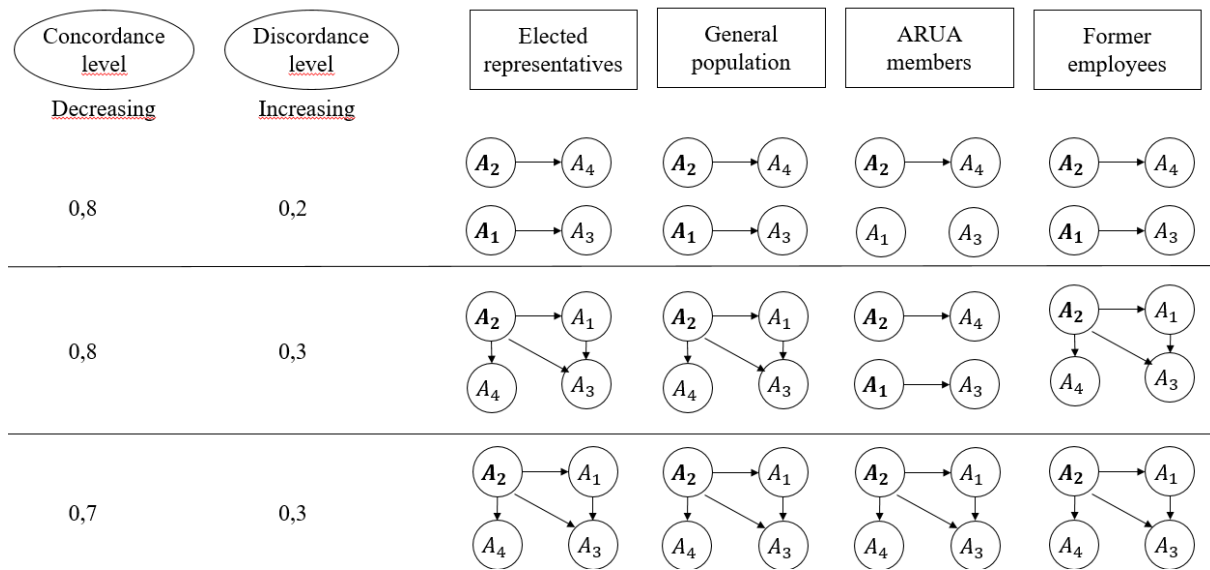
| Concordance level | Discordance level | Elected representatives | General population | ARUA members | Former employees |
|---|---|---|---|---|---|
| Decreasing | Increasing | | | | |
| 0,8 | 0,2 | $\boldsymbol{A_2}$ $A_4$ $\boldsymbol{A_1}$ $A_3$ | $\boldsymbol{A_2}$ $A_4$ $\boldsymbol{A_1}$ $A_3$ | $\boldsymbol{A_2}$ $A_4$ $A_1$ $A_3$ | $\boldsymbol{A_2}$ $A_4$ $\boldsymbol{A_1}$ $A_3$ |
| 0,8 | 0,3 | $\boldsymbol{A_2}$ $A_1$ $A_4$ $A_3$ | $\boldsymbol{A_2}$ $A_1$ $A_4$ $A_3$ | $\boldsymbol{A_2}$ $A_4$ $\boldsymbol{A_1}$ $A_3$ | $\boldsymbol{A_2}$ $A_1$ $A_4$ $A_3$ |
| 0,7 | 0,3 | $\boldsymbol{A_2}$ $A_1$ $A_4$ $A_3$ | $\boldsymbol{A_2}$ $A_1$ $A_4$ $A_3$ | $\boldsymbol{A_2}$ $A_1$ $A_4$ $A_3$ | $\boldsymbol{A_2}$ $A_1$ $A_4$ $A_3$ |